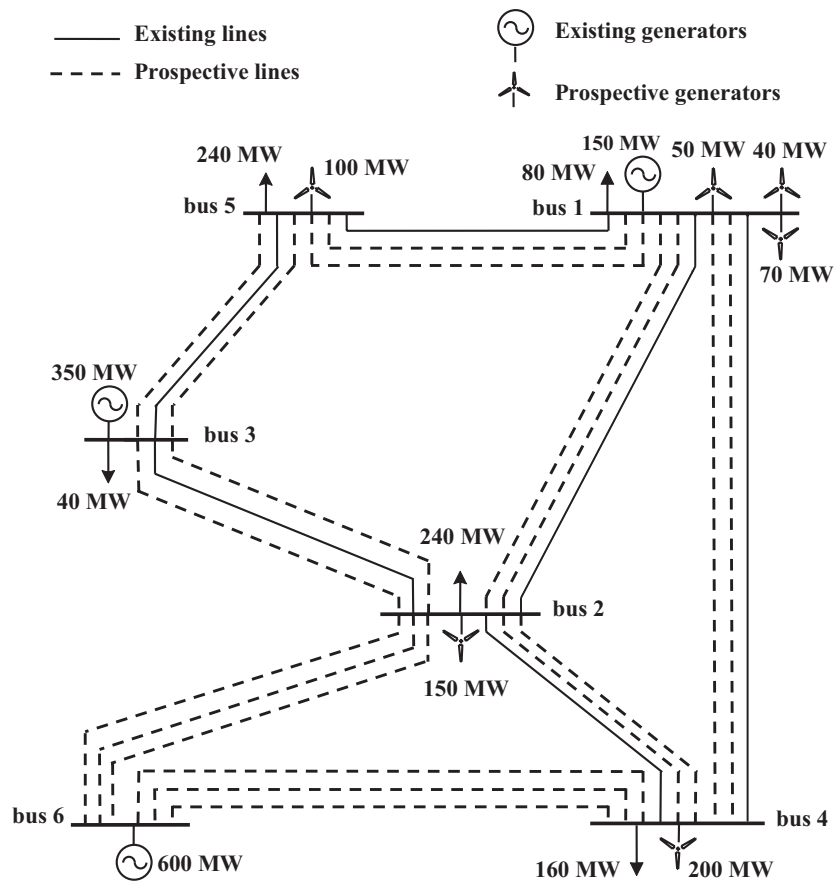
Existing lines
Prospective lines
Existing generators
Prospective generators

240 MW
100 MW
bus 5
150 MW
80 MW
50 MW
40 MW
bus 1
70 MW
350 MW
bus 3
40 MW
240 MW
bus 2
150 MW
bus 6
600 MW
bus 4
160 MW
200 MW